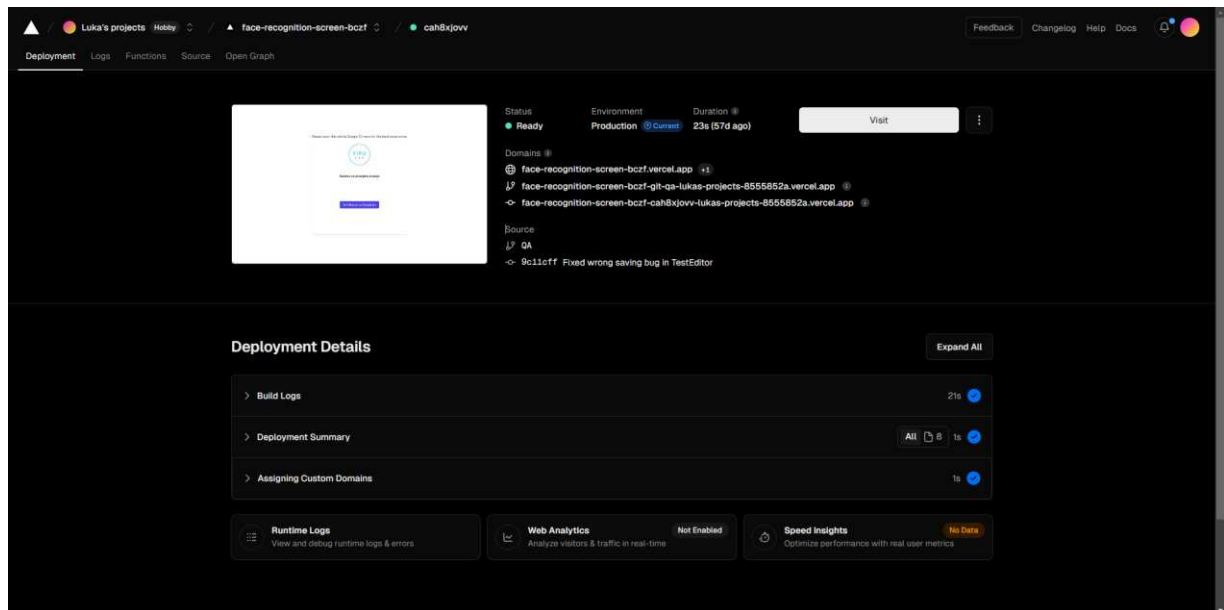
Luka's projects Hobby / face-recognition-screen-bczf / cah8xjovv

Feedback Changelog Help Docs

Deployment Logs Functions Source Open Graph

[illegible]

Status
Ready

Environment
Production Current

Duration
23s (57d ago)

Visit

Domains
face-recognition-screen-bczf.vercel.app +1
face-recognition-screen-bczf-git-qa-lukas-projects-8555852a.vercel.app
face-recognition-screen-bczf-cah8xjovv-lukas-projects-8555852a.vercel.app

Source
QA
9c11cff Fixed wrong saving bug in TestEditor

Deployment Details

Expand All

Build Logs 21s

Deployment Summary All 8 1s

Assigning Custom Domains 1s

Runtime Logs
View and debug runtime logs & errors

Web Analytics Not Enabled
Analyze visitors & traffic in real-time

Speed Insights No Data
Optimize performance with real user metrics